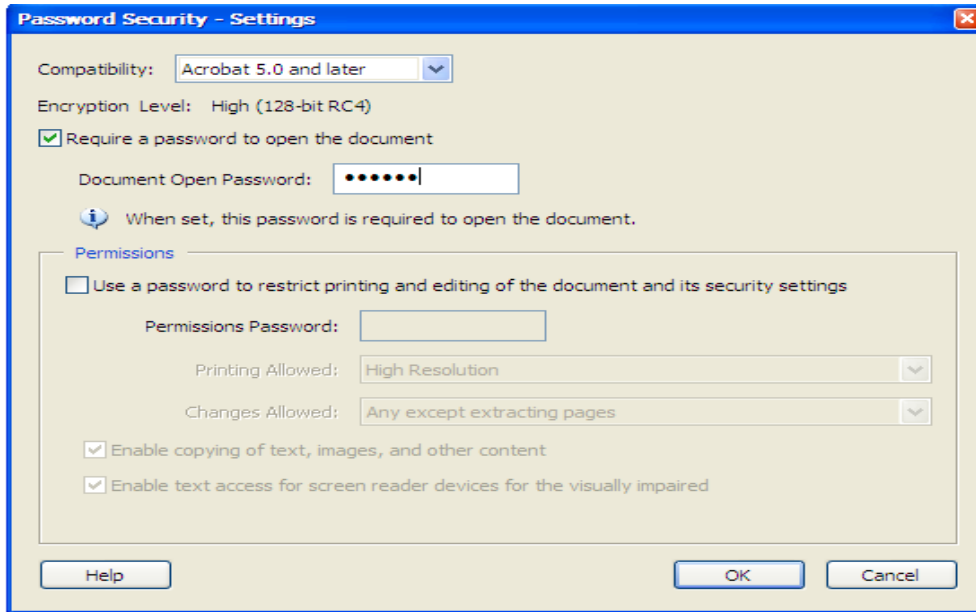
Password Security - Settings

Compatibility: Acrobat 5.0 and later

Encryption Level: High (128-bit RC4)

Require a password to open the document

Document Open Password: ••••••

When set, this password is required to open the document.

Permissions

Use a password to restrict printing and editing of the document and its security settings

Permissions Password:

Printing Allowed: High Resolution

Changes Allowed: Any except extracting pages

Enable copying of text, images, and other content

Enable text access for screen reader devices for the visually impaired

Help

OK

Cancel